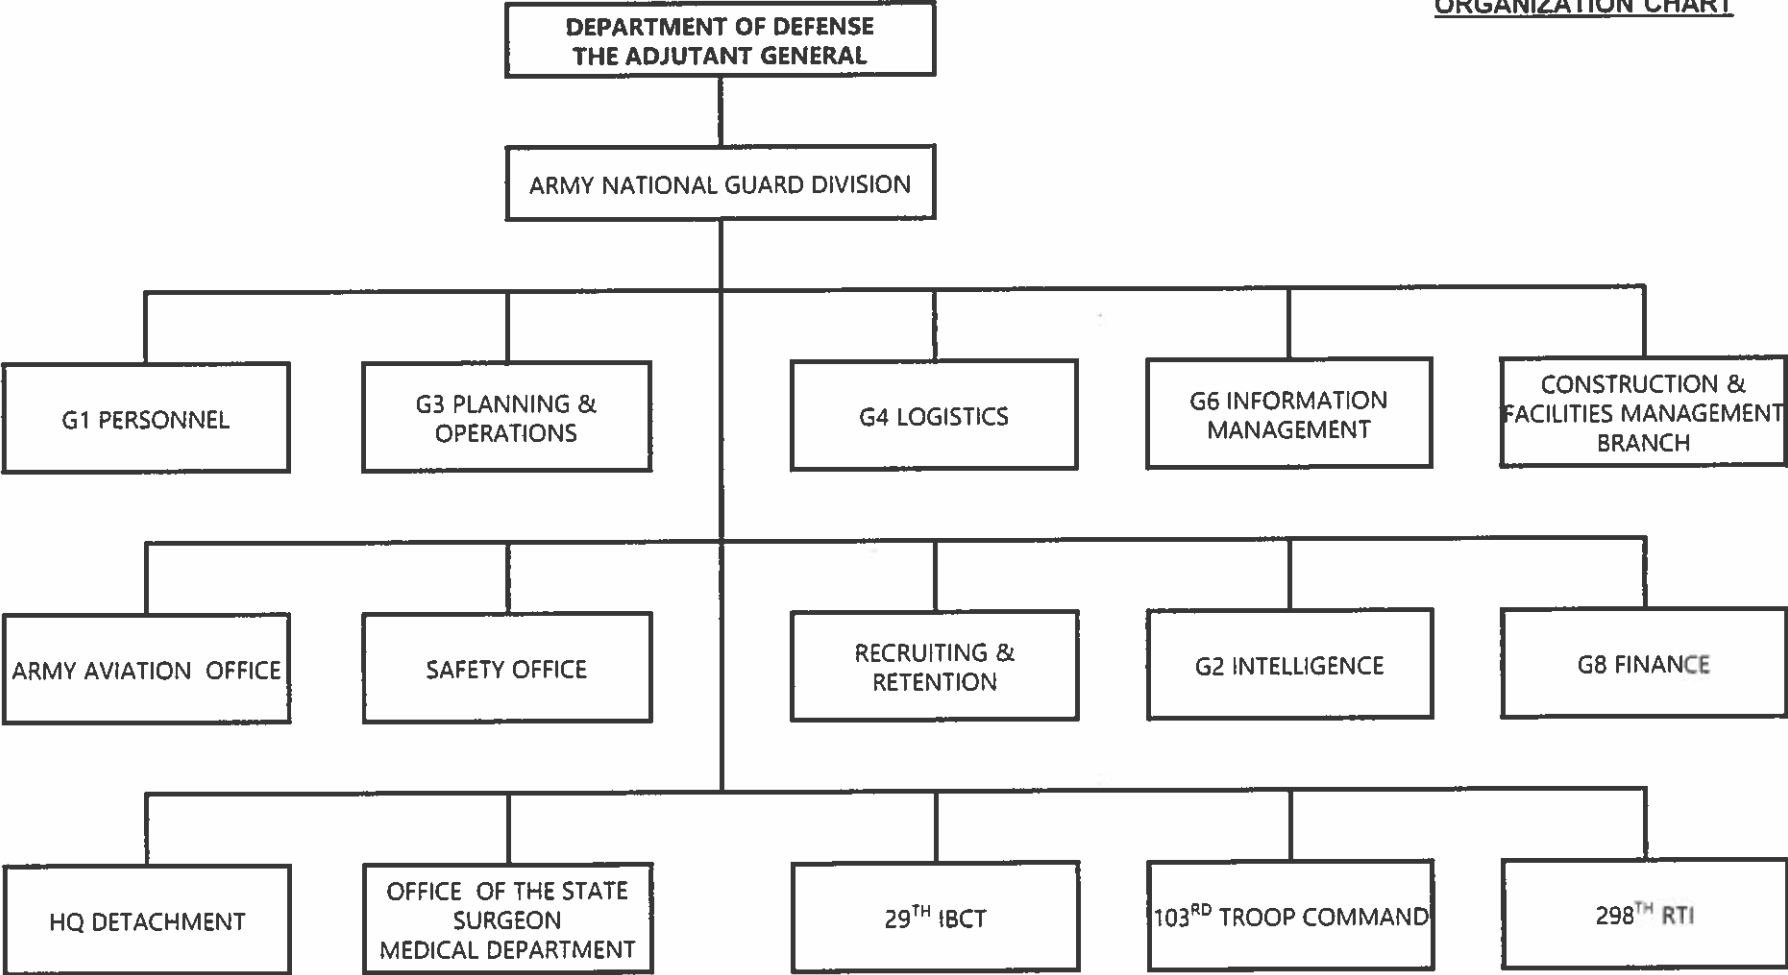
ORGANIZATION CHART

DEPARTMENT OF DEFENSE
THE ADJUTANT GENERAL

ARMY NATIONAL GUARD DIVISION

G1 PERSONNEL

G3 PLANNING & OPERATIONS

G4 LOGISTICS

G6 INFORMATION MANAGEMENT

CONSTRUCTION & FACILITIES MANAGEMENT BRANCH

ARMY AVIATION OFFICE

SAFETY OFFICE

RECRUITING & RETENTION

G2 INTELLIGENCE

G8 FINANCE

HQ DETACHMENT

OFFICE OF THE STATE SURGEON MEDICAL DEPARTMENT

$29^{TH}$ IBCT

$103^{RD}$ TROOP COMMAND

$298^{TH}$ RTI